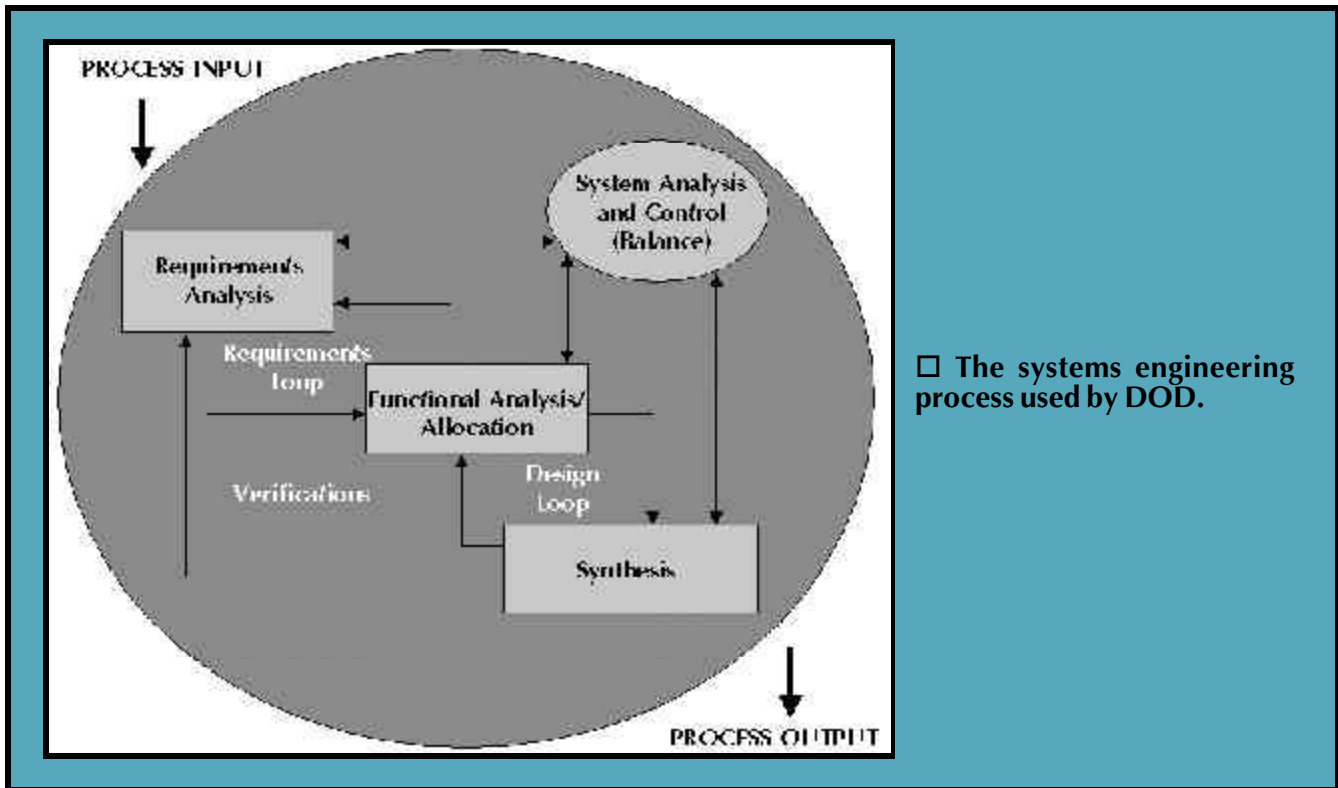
PROCESS INPUT

System Analysis and Control (Balance)

Requirements Analysis

Requirements Loop

Functional Analysis/ Allocation

Design Loop

Verifications

Synthesis

PROCESS OUTPUT

□ The systems engineering process used by DOD.